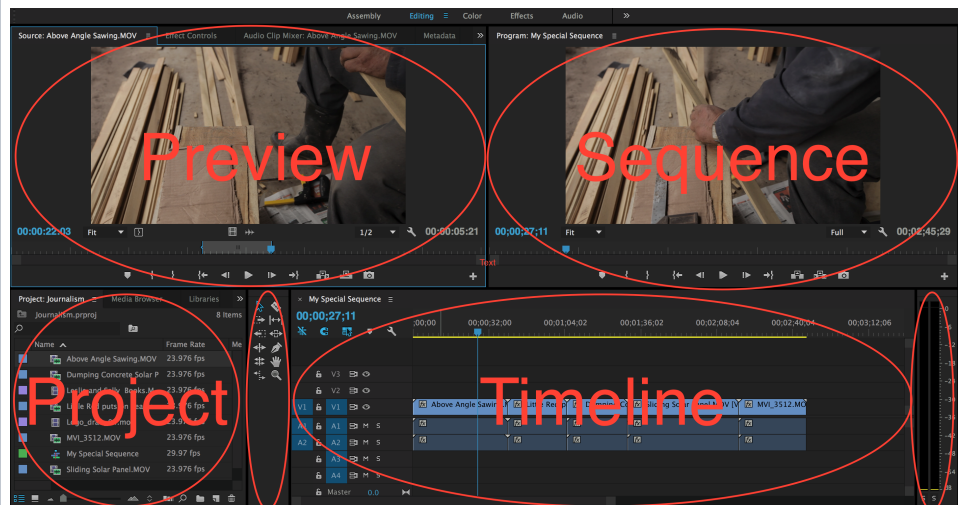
Assembly Editing Color Effects Audio »

Source: Above Angle Sawing.MOV ≡ Effect Controls Audio Clip Mixer: Above Angle Sawing.MOV Metadata »

Program: My Special Sequence ≡

Preview

Sequence

00;00;22;03 Fit 1/2 00;00;05;21

00;00;27;11 Fit Full 00;02;45;29

Text

Project: Journalism ≡ Media Browser Libraries »

Journalism.prproj 8 Items

Name Frame Rate Me

Above Angle Sawing.MOV 23.976 fps

Dumping Concrete Solar P 23.976 fps

Leslie and Sally Books.M 23.976 fps

Leslie R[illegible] 23.976 fps

Lo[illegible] 23.976 fps

MVI_3512.MOV 23.976 fps

My Special Sequence 29.97 fps

Sliding Solar Panel.MOV 23.976 fps

Project

× My Special Sequence ≡

00;00;27;11

;00;00 00;00;32;00 00;01;04;02 00;01;36;02 00;02;08;04 00;02;40;04 00;03;12;06

Timeline

V3

V2

V1 V1 Above Angle Sawin Dumpin Sliding Solar Panel.MOV MVI_3512.MOV

A1 A1 M S

A2 A2 M S

A3 M S

A4 M S

Master 0.0

0 -6 -12 -18 -24 -30 -36 -42 -48 -54

S S